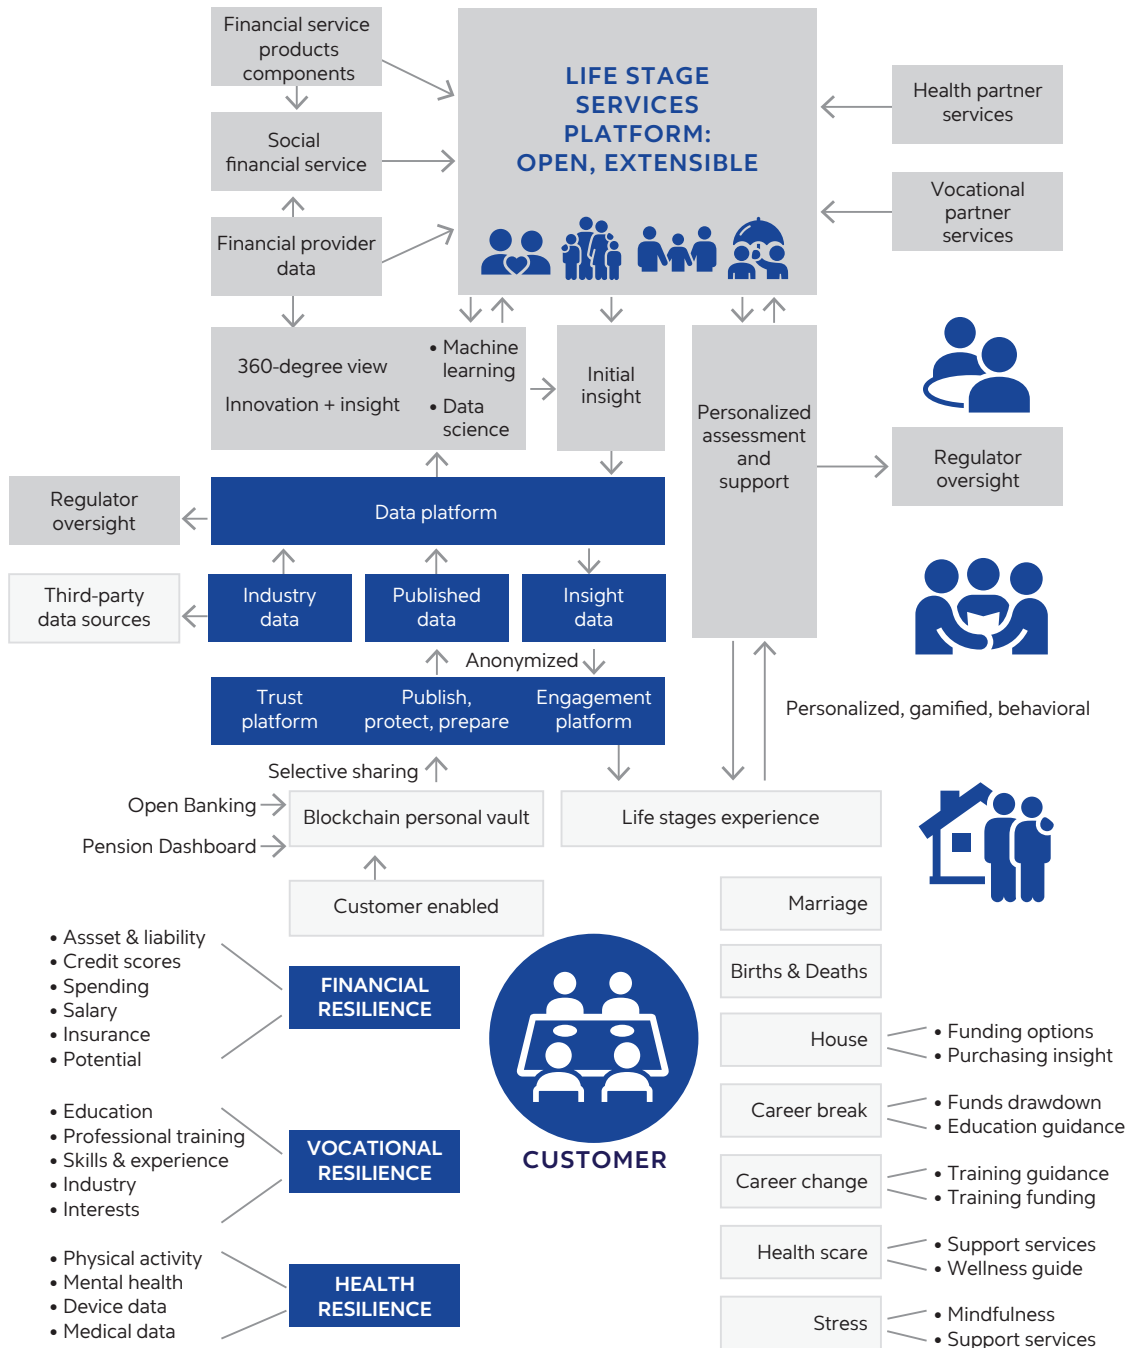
Financial service products components

Social financial service

Financial provider data

LIFE STAGE SERVICES PLATFORM: OPEN, EXTENSIBLE

Health partner services

Vocational partner services

360-degree view

Innovation + insight

• Machine learning

• Data science

Initial insight

Personalized assessment and support

Regulator oversight

Regulator oversight

Data platform

Third-party data sources

Industry data

Published data

Insight data

Anonymized

Trust platform

Publish, protect, prepare

Engagement platform

Personalized, gamified, behavioral

Selective sharing

Open Banking

Pension Dashboard

Blockchain personal vault

Life stages experience

Customer enabled

Marriage

Births & Deaths

House

• Funding options
• Purchasing insight

Career break

• Funds drawdown
• Education guidance

Career change

• Training guidance
• Training funding

Health scare

• Support services
• Wellness guide

Stress

• Mindfulness
• Support services

• Assset & liability
• Credit scores
• Spending
• Salary
• Insurance
• Potential

FINANCIAL RESILIENCE

• Education
• Professional training
• Skills & experience
• Industry
• Interests

VOCATIONAL RESILIENCE

• Physical activity
• Mental health
• Device data
• Medical data

HEALTH RESILIENCE

CUSTOMER